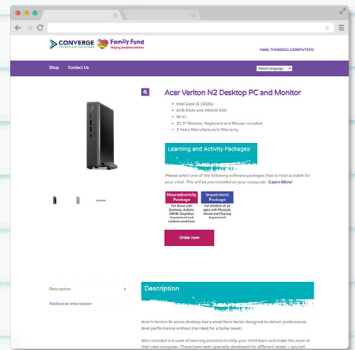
CONVERGE

Family Fund

FAMILY FUND COMPUTERS

Shop

Contact Us

Select Language

Acer Veriton N2 Desktop PC and Monitor

Intel Core i3-1315U
8GB RAM and 256GB SSD
Wi-Fi
21.5" Monitor, Keyboard and Mouse included
3 Years Manufacturer's Warranty

Learning and Activity Packages:

Please select one of the following software packages that is most suitable for your child. This will be pre-installed on your computer. (Learn More)

Neurodiversity Package

Impairments Package

Order now

Description

Additional information

Description

Acer's Veriton N series desktop has a small form factor designed to deliver professional-level performance without the need for a bulky tower.

Also included is a suite of learning activities to help your child learn and make the most of their new computer. These have been specially developed for different needs – you will